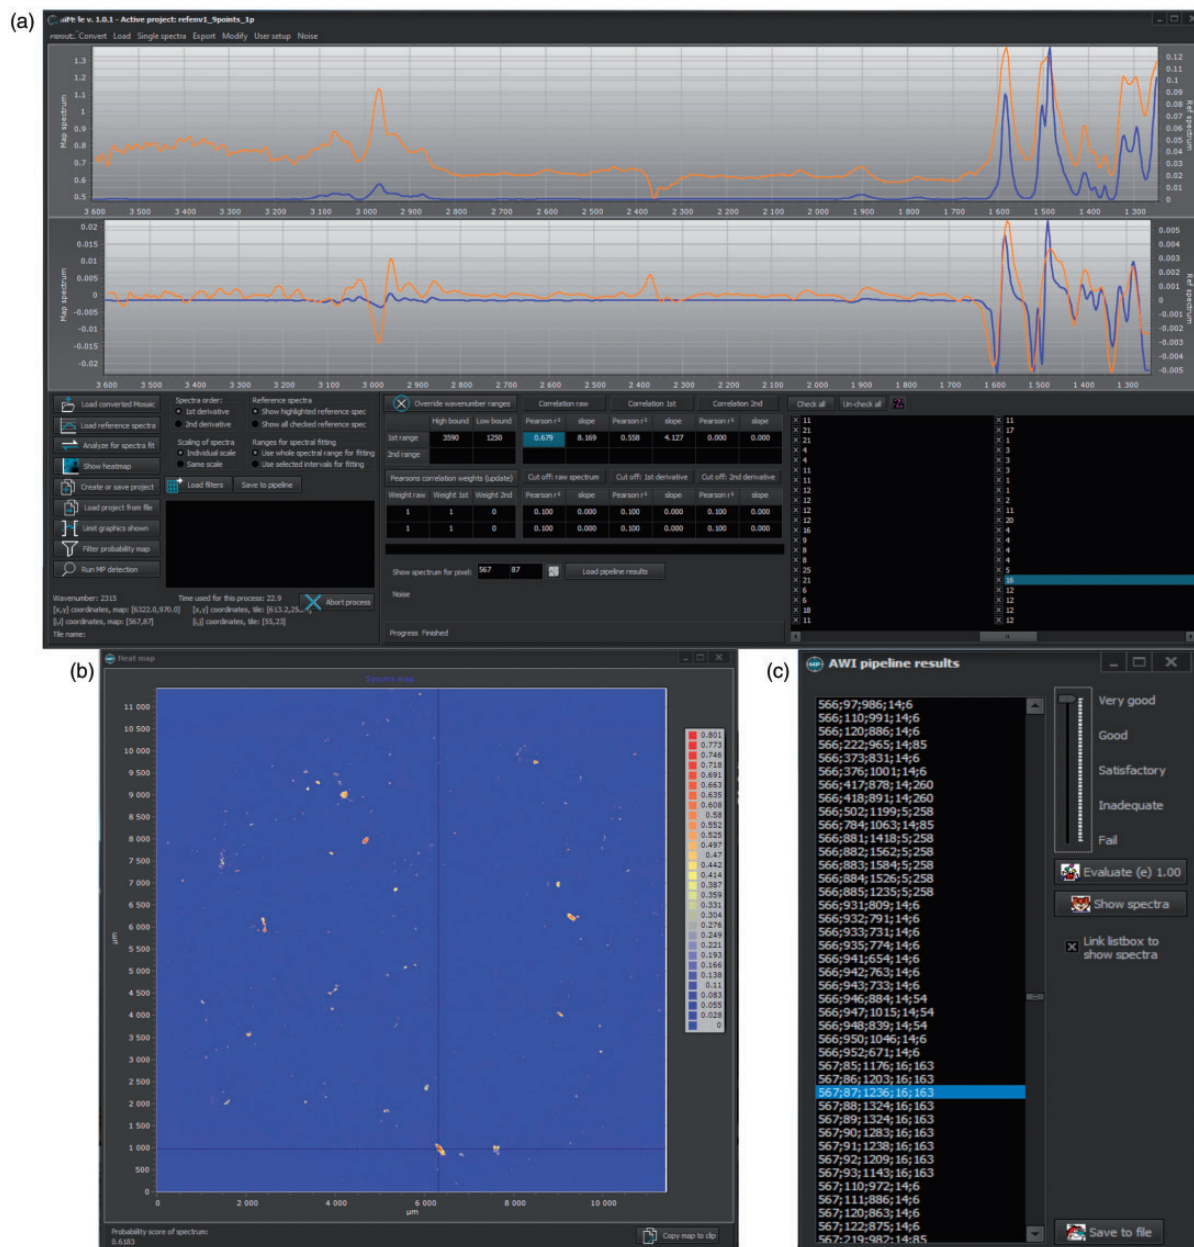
(a)

siMPle v. 1.0.1 - Active project: refenv1_9points_1p

Convert Load Single spectra Export Modify User setup Noise

Map spectrum

1.3 1.2 1.1 1 0.9 0.8 0.7 0.6 0.5

0.12 0.11 0.1 0.09 0.08 0.07 0.06 0.05 0.04 0.03 0.02 0.01 0

3 600 3 500 3 400 3 300 3 200 3 100 3 000 2 900 2 800 2 700 2 600 2 500 2 400 2 300 2 200 2 100 2 000 1 900 1 800 1 700 1 600 1 500 1 400 1 300

Map spectrum

0.02 0.015 0.01 0.005 0 -0.005 -0.01 -0.015 -0.02

0.005 0.004 0.003 0.002 0.001 0 -0.001 -0.002 -0.003 -0.004 -0.005

3 600 3 500 3 400 3 300 3 200 3 100 3 000 2 900 2 800 2 700 2 600 2 500 2 400 2 300 2 200 2 100 2 000 1 900 1 800 1 700 1 600 1 500 1 400 1 300

Load converted Mosaic
Load reference spectra
Analyze for spectra fit
Show heatmap
Create or save project
Load project from file
Limit graphics shown
Filter probability map
Run MP detection

Spectra order:
1st derivative
2nd derivative

Reference spectra
Show highlighted reference spec
Show all checked reference spec

Scaling of spectra
Individual scale
Same scale

Ranges for spectral fitting
Use whole spectral range for fitting
Use selected intervals for fitting

Load filters Save to pipeline

Wavenumber: 2315
[x,y] coordinates, map: [6322.0,970.0]
[i,j] coordinates, map: [567,87]
Tile name:

Time used for this process: 22.9
[x,y] coordinates, tile: [613.2,25...
[i,j] coordinates, tile: [55,23]

Abort process

Override wavenumber ranges | Correlation raw | Correlation 1st | Correlation 2nd

| | High bound | Low bound | Pearson r² | slope | Pearson r² | slope | Pearson r² | slope |
|---|---|---|---|---|---|---|---|---|
| 1st range | 3590 | 1250 | 0.679 | 8.169 | 0.558 | 4.127 | 0.000 | 0.000 |
| 2nd range | | | | | | | | |

Pearsons correlation weights (update) | Cut off: raw spectrum | Cut off: 1st derivative | Cut off: 2nd derivative

| Weight raw | Weight 1st | Weight 2nd | Pearson r² | slope | Pearson r² | slope | Pearson r² | slope |
|---|---|---|---|---|---|---|---|---|
| 1 | 1 | 0 | 0.100 | 0.000 | 0.100 | 0.000 | 0.100 | 0.000 |
| 1 | 1 | 0 | 0.100 | 0.000 | 0.100 | 0.000 | 0.100 | 0.000 |

Show spectrum for pixel: 567 87 Load pipeline results

Noise

Progress: Finished

Check all Un-check all

11 21 21 4 4 11 11 12 12 12 12 16 9 8 8 25 21 6 6 18 11

11 17 1 3 3 3 1 1 2 11 20 4 4 4 4 5 16 12 12 12 12

(b)

Heat map

Spectra map

11 000 10 500 10 000 9 500 9 000 8 500 8 000 7 500 7 000 6 500 6 000 5 500 5 000 4 500 4 000 3 500 3 000 2 500 2 000 1 500 1 000 500 0

µm

0 2 000 4 000 6 000 8 000 10 000
µm

0.801 0.773 0.746 0.718 0.691 0.663 0.635 0.608 0.58 0.552 0.525 0.497 0.47 0.442 0.414 0.387 0.359 0.331 0.304 0.276 0.249 0.221 0.193 0.166 0.138 0.11 0.083 0.055 0.028 0

Probability score of spectrum:
0.6183

Copy map to clip

(c)

AWI pipeline results

566;97;986;14;6
566;110;991;14;6
566;120;886;14;6
566;222;965;14;85
566;373;831;14;6
566;376;1001;14;6
566;417;878;14;260
566;418;891;14;260
566;502;1199;5;258
566;784;1063;14;85
566;881;1418;5;258
566;882;1562;5;258
566;883;1584;5;258
566;884;1526;5;258
566;885;1235;5;258
566;931;809;14;6
566;932;791;14;6
566;933;731;14;6
566;935;774;14;6
566;941;654;14;6
566;942;763;14;6
566;943;733;14;6
566;946;884;14;54
566;947;1015;14;54
566;948;839;14;54
566;950;1046;14;6
566;952;671;14;6
567;85;1176;16;163
567;86;1203;16;163
567;87;1236;16;163
567;88;1324;16;163
567;89;1324;16;163
567;90;1283;16;163
567;91;1238;16;163
567;92;1209;16;163
567;93;1143;16;163
567;110;972;14;6
567;111;886;14;6
567;120;863;14;6
567;122;875;14;6
567;219;982;14;85

Very good
Good
Satisfactory
Inadequate
Fail

Evaluate (e) 1.00
Show spectra
Link listbox to show spectra

Save to file